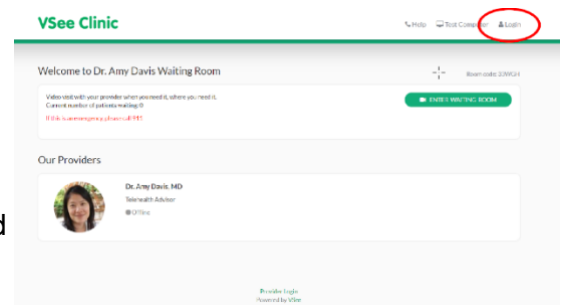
VSee Clinic

Help  Test Computer  Login

Welcome to Dr. Amy Davis Waiting Room

Room code: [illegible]

Video visit with your provider when you need it, where you need it.
Current number of patients waiting: 0

If this is an emergency, please call 911

ENTER WAITING ROOM

Our Providers

Dr. Amy Davis, MD
Telehealth Advisor
Offline

d

Provider login
Powered by VSee